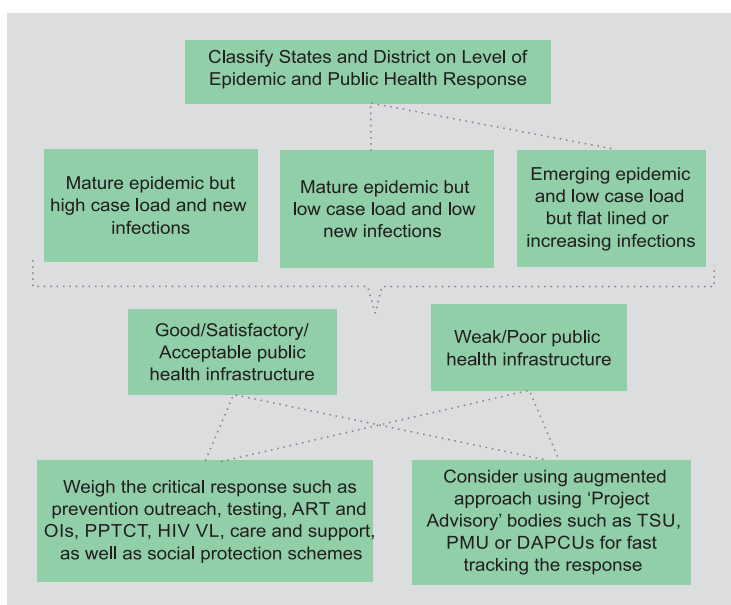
Classify States and District on Level of Epidemic and Public Health Response

Mature epidemic but high case load and new infections

Mature epidemic but low case load and low new infections

Emerging epidemic and low case load but flat lined or increasing infections

Good/Satisfactory/ Acceptable public health infrastructure

Weak/Poor public health infrastructure

Weigh the critical response such as prevention outreach, testing, ART and OIs, PPTCT, HIV VL, care and support, as well as social protection schemes

Consider using augmented approach using 'Project Advisory' bodies such as TSU, PMU or DAPCUs for fast tracking the response